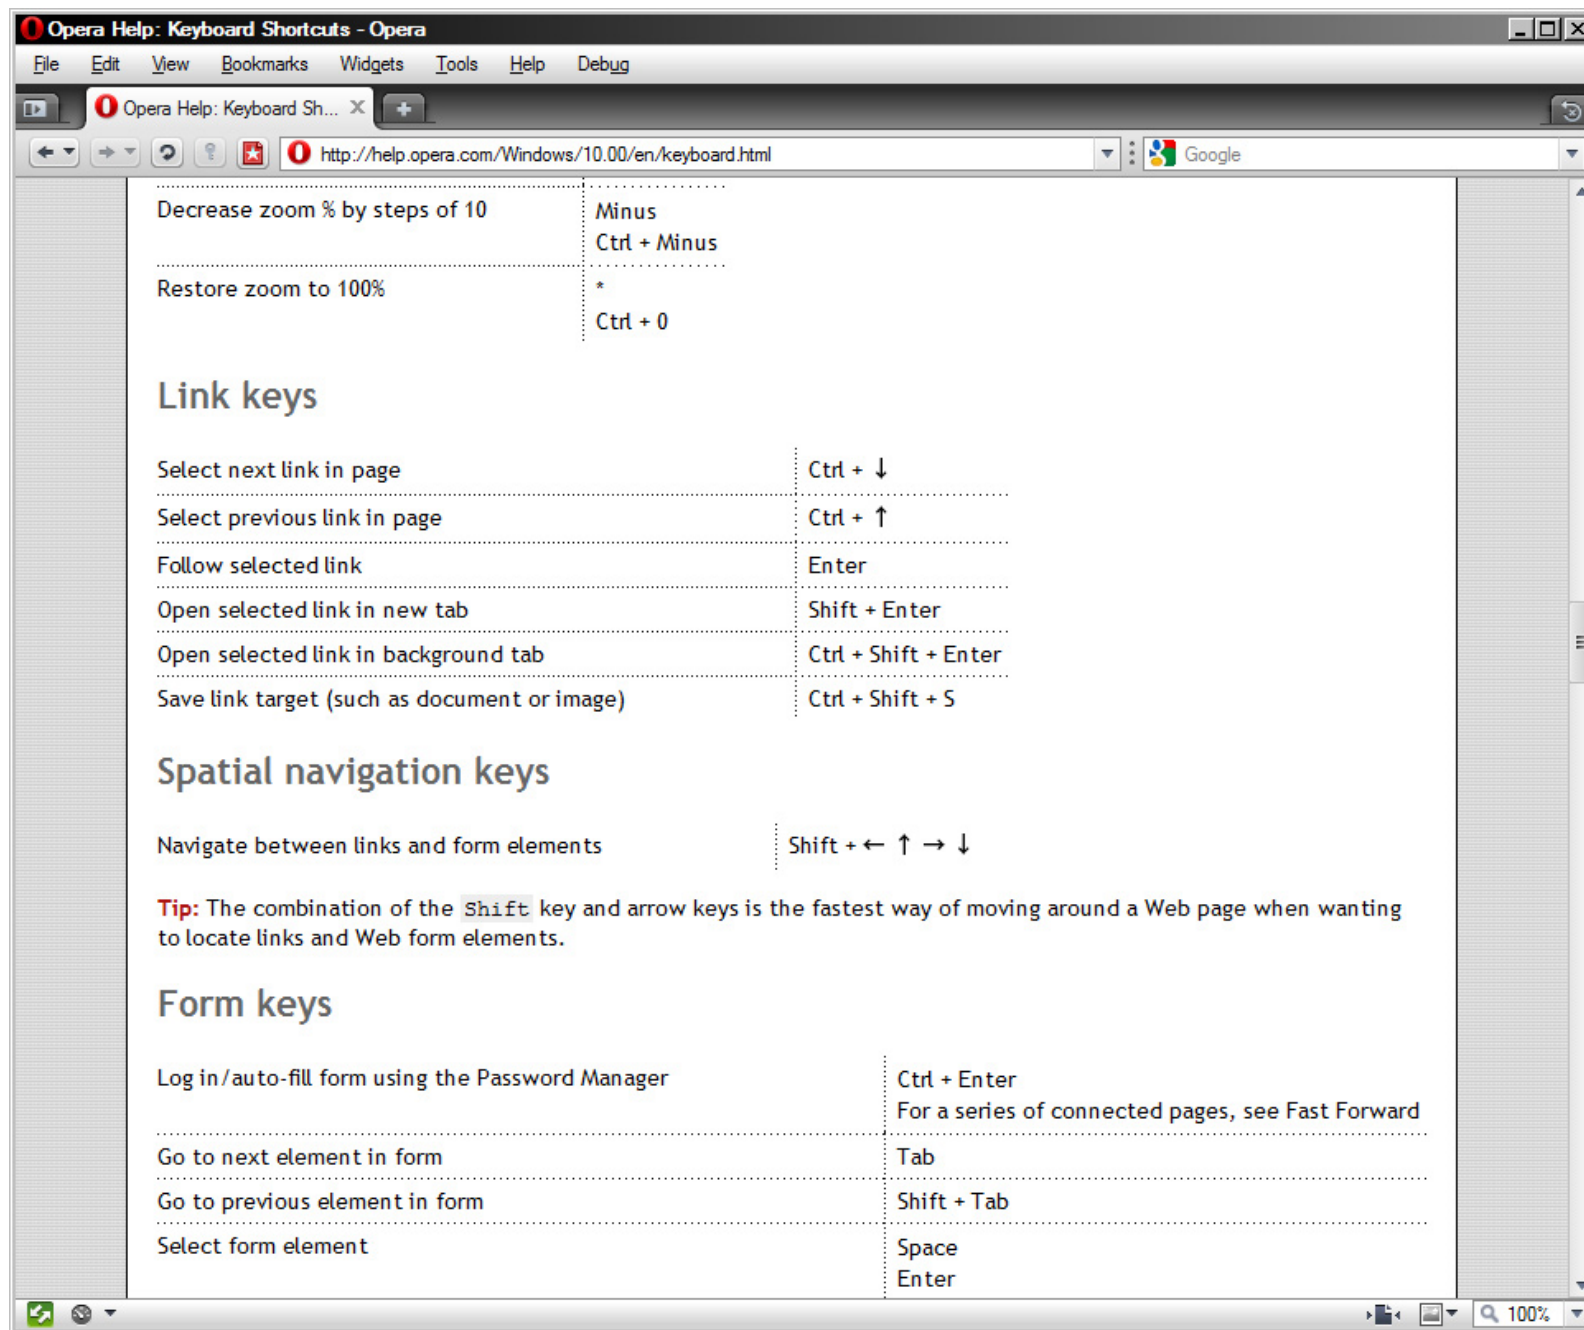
Opera Help: Keyboard Shortcuts - Opera

File Edit View Bookmarks Widgets Tools Help Debug

Opera Help: Keyboard Sh...

http://help.opera.com/Windows/10.00/en/keyboard.html

Google

| Decrease zoom % by steps of 10 | Minus<br>Ctrl + Minus |
|---|---|
| Restore zoom to 100% | *<br>Ctrl + 0 |

Link keys

| Select next link in page | Ctrl + ↓ |
|---|---|
| Select previous link in page | Ctrl + ↑ |
| Follow selected link | Enter |
| Open selected link in new tab | Shift + Enter |
| Open selected link in background tab | Ctrl + Shift + Enter |
| Save link target (such as document or image) | Ctrl + Shift + S |

Spatial navigation keys

| Navigate between links and form elements | Shift + ← ↑ → ↓ |
|---|---|

Tip: The combination of the Shift key and arrow keys is the fastest way of moving around a Web page when wanting to locate links and Web form elements.

Form keys

| Log in/auto-fill form using the Password Manager | Ctrl + Enter<br>For a series of connected pages, see Fast Forward |
|---|---|
| Go to next element in form | Tab |
| Go to previous element in form | Shift + Tab |
| Select form element | Space<br>Enter |

100%